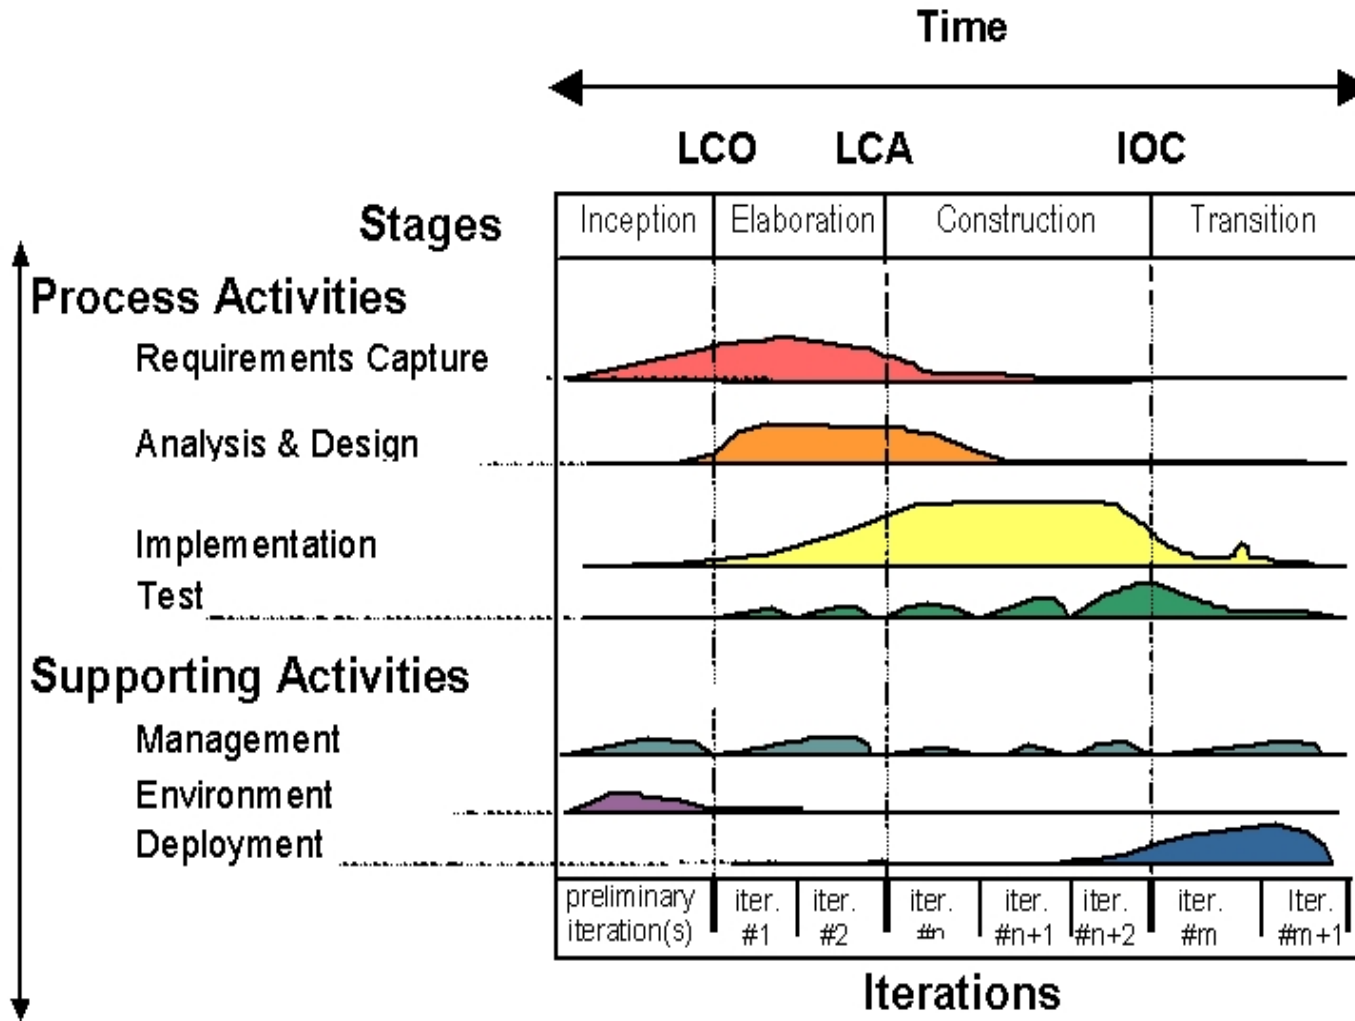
Time

LCO LCA IOC

Stages

| Inception | Elaboration | Construction | Transition |
|---|---|---|---|

Process Activities
Requirements Capture
Analysis & Design
Implementation
Test

Supporting Activities
Management
Environment
Deployment

| preliminary iteration(s) | iter. #1 | iter. #2 | iter. #n | iter. #n+1 | iter. #n+2 | iter. #m | Iter. #m+1 |
|---|---|---|---|---|---|---|---|

Iterations